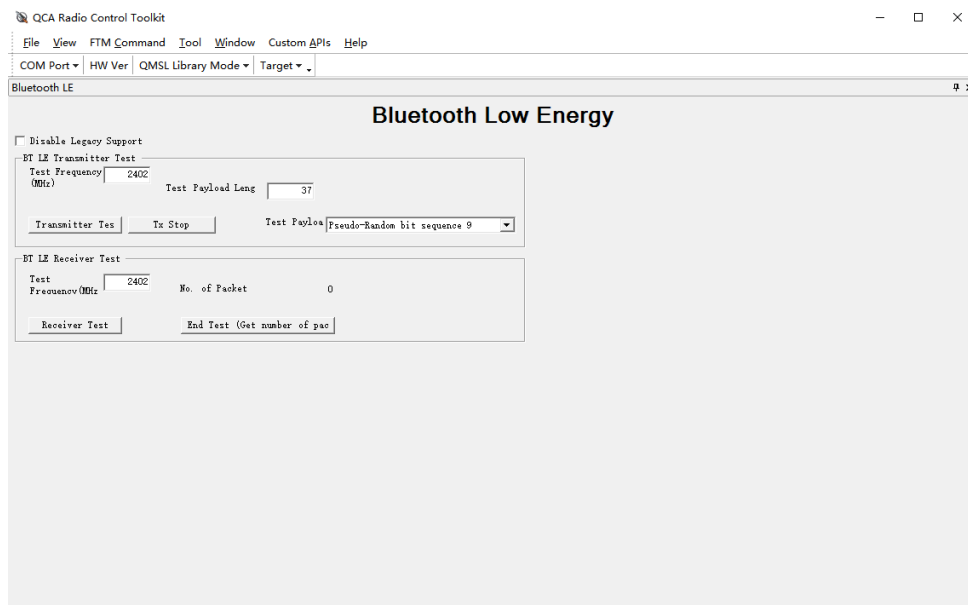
QCA Radio Control Toolkit

File View FTM Command Tool Window Custom APIs Help

COM Port ▾ | HW Ver | QMSL Library Mode ▾ | Target ▾

Bluetooth LE

Bluetooth Low Energy

Disable Legacy Support

BT LE Transmitter Test

Test Frequency (MHz) 2402

Test Payload Leng 37

Transmitter Tes

Tx Stop

Test Payloa Pseudo-Random bit sequence 9

BT LE Receiver Test

Test Frequency(MHz 2402

No. of Packet 0

Receiver Test

End Test (Get number of pac